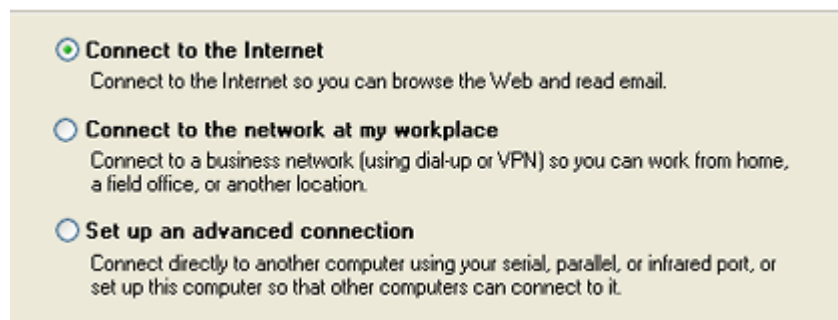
Connect to the Internet
Connect to the Internet so you can browse the Web and read email.

Connect to the network at my workplace
Connect to a business network (using dial-up or VPN) so you can work from home, a field office, or another location.

Set up an advanced connection
Connect directly to another computer using your serial, parallel, or infrared port, or set up this computer so that other computers can connect to it.